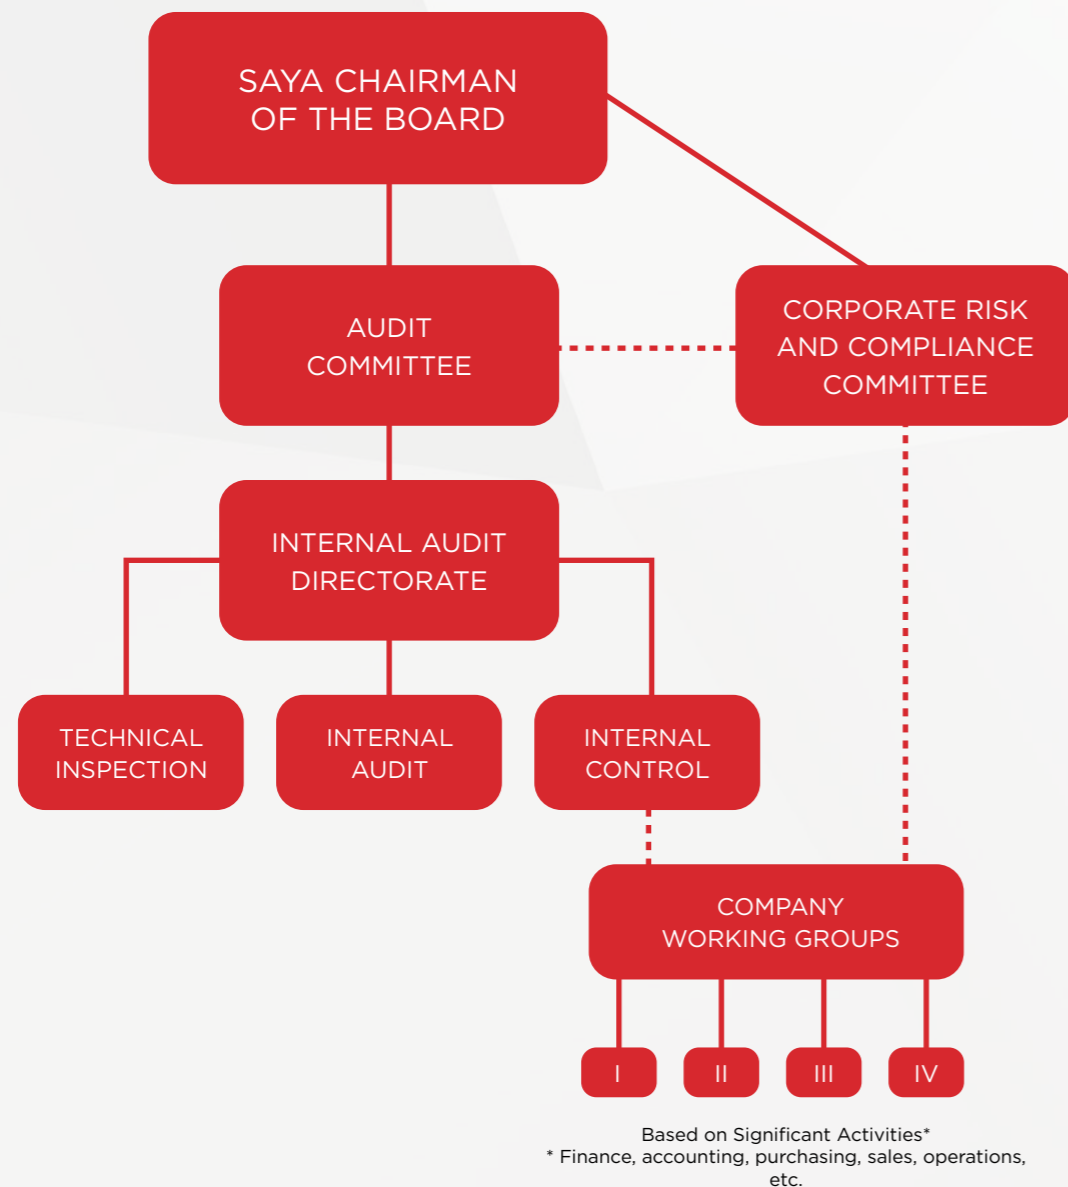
SAYA CHAIRMAN OF THE BOARD

AUDIT COMMITTEE

CORPORATE RISK AND COMPLIANCE COMMITTEE

INTERNAL AUDIT DIRECTORATE

TECHNICAL INSPECTION

INTERNAL AUDIT

INTERNAL CONTROL

COMPANY WORKING GROUPS

I

II

III

IV

Based on Significant Activities*
* Finance, accounting, purchasing, sales, operations, etc.